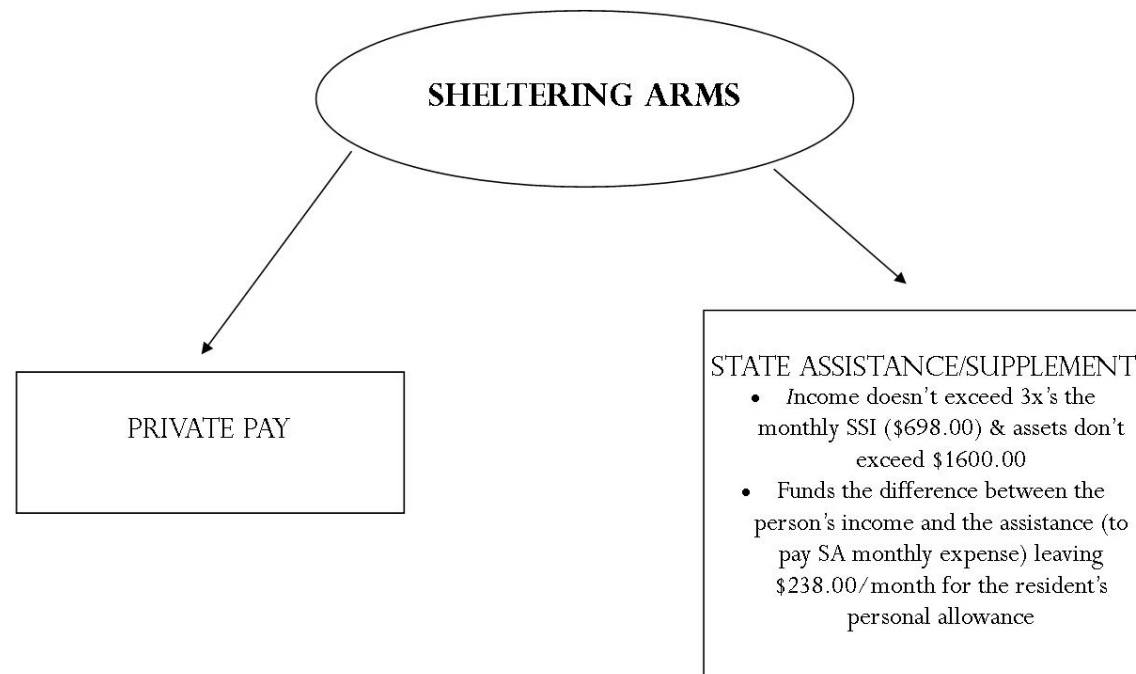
SHELTERING ARMS

PRIVATE PAY

STATE ASSISTANCE/SUPPLEMENT

- Income doesn't exceed 3x's the monthly SSI (\$698.00) & assets don't exceed \$1600.00
- Funds the difference between the person's income and the assistance (to pay SA monthly expense) leaving \$238.00/month for the resident's personal allowance